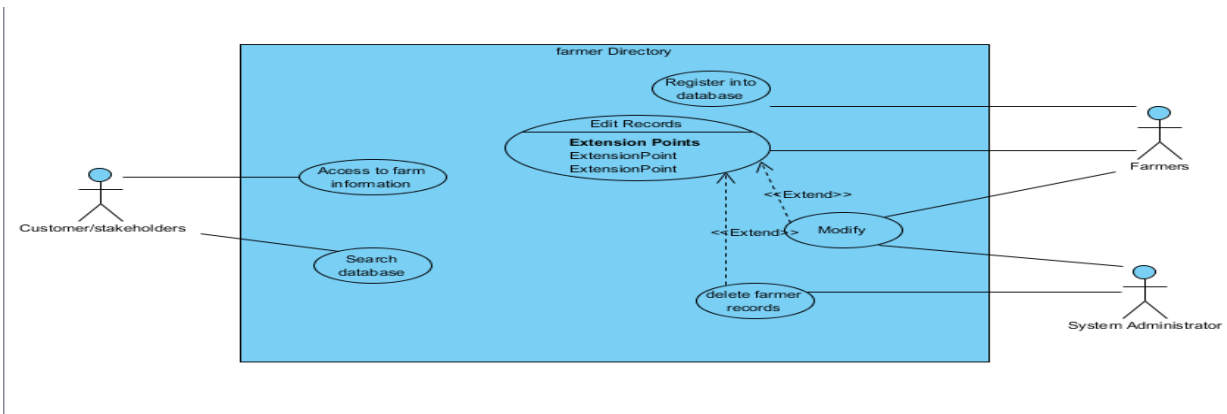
farmer Directory

Register into database

Edit Records

Extension Points
ExtensionPoint
ExtensionPoint

Access to farm information

Search database

<<Extend>>

<<Extend>>

Modify

delete farmer records

Customer/stakeholders

Farmers

System Administrator